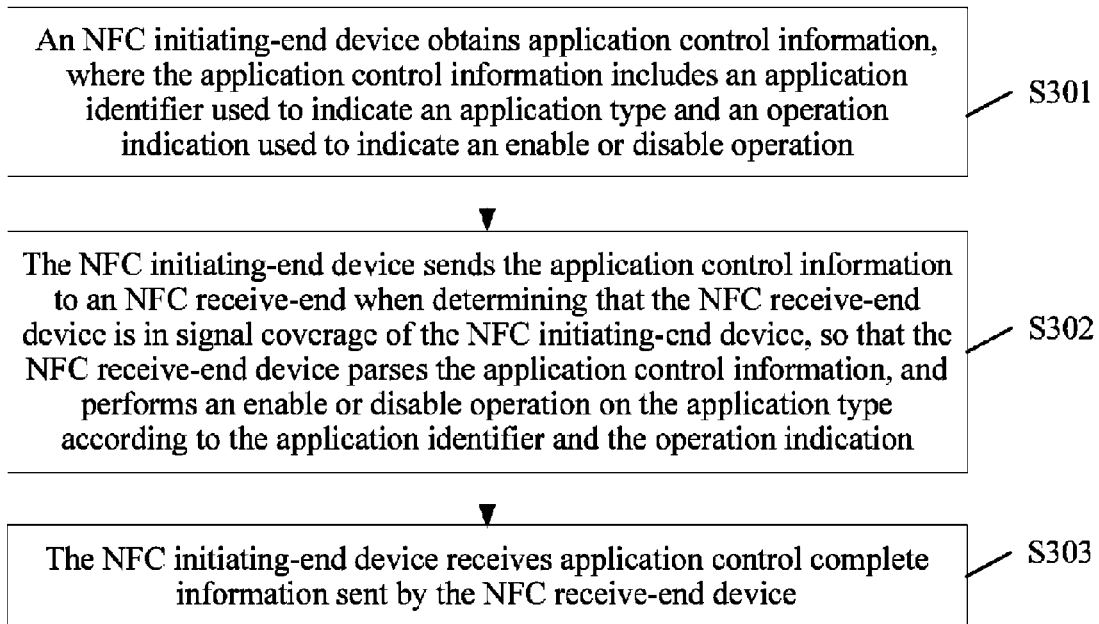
An NFC initiating-end device obtains application control information, where the application control information includes an application identifier used to indicate an application type and an operation indication used to indicate an enable or disable operation

S301

The NFC initiating-end device sends the application control information to an NFC receive-end when determining that the NFC receive-end device is in signal coverage of the NFC initiating-end device, so that the NFC receive-end device parses the application control information, and performs an enable or disable operation on the application type according to the application identifier and the operation indication

S302

The NFC initiating-end device receives application control complete information sent by the NFC receive-end device

S303